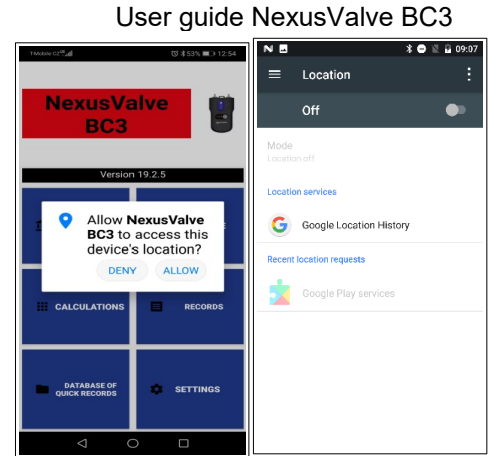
User guide NexusValve BC3

T-Mobile CZ 53% 12:54

NexusValve BC3

Version 19.2.5

Allow **NexusValve BC3** to access this device's location?

DENY ALLOW

CALCULATIONS

RECORDS

DATABASE OF QUICK RECORDS

SETTINGS

09:07

Location

Off

Mode
Location off

Location services

Google Location History

Recent location requests

Google Play services